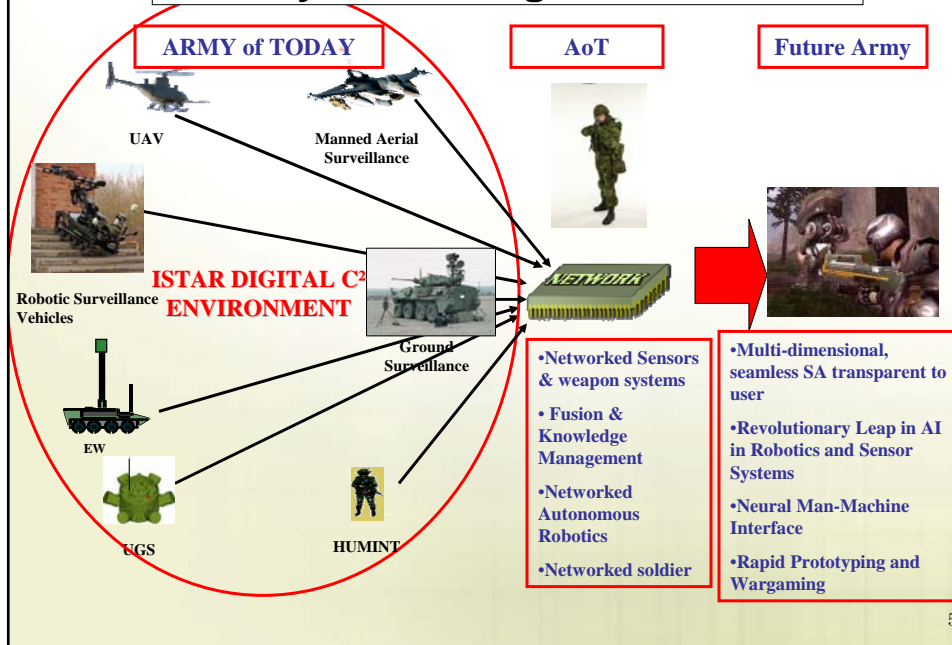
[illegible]

ARMY of TODAY

AoT

Future Army

UAV

Manned Aerial Surveillance

Robotic Surveillance Vehicles

ISTAR DIGITAL C² ENVIRONMENT

NETWORK

Ground Surveillance

EW

UGS

HUMINT

•Networked Sensors & weapon systems

• Fusion & Knowledge Management

•Networked Autonomous Robotics

•Networked soldier

•Multi-dimensional, seamless SA transparent to user

•Revolutionary Leap in AI in Robotics and Sensor Systems

•Neural Man-Machine Interface

•Rapid Prototyping and Wargaming

5